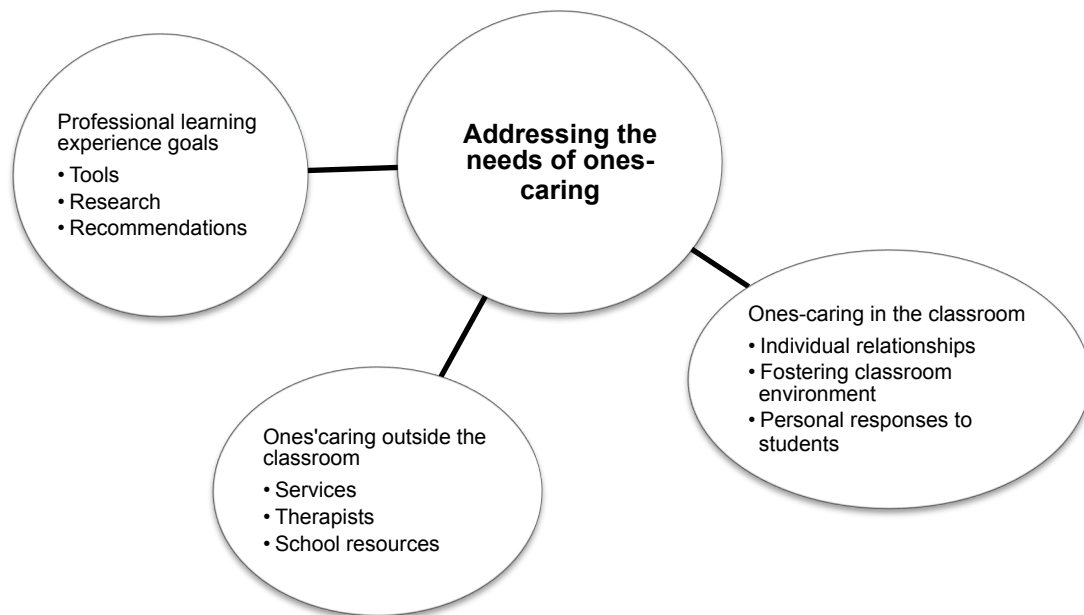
Professional learning experience goals
• Tools
• Research
• Recommendations

Addressing the needs of ones-caring

Ones-caring in the classroom
• Individual relationships
• Fostering classroom environment
• Personal responses to students

Ones'caring outside the classroom
• Services
• Therapists
• School resources